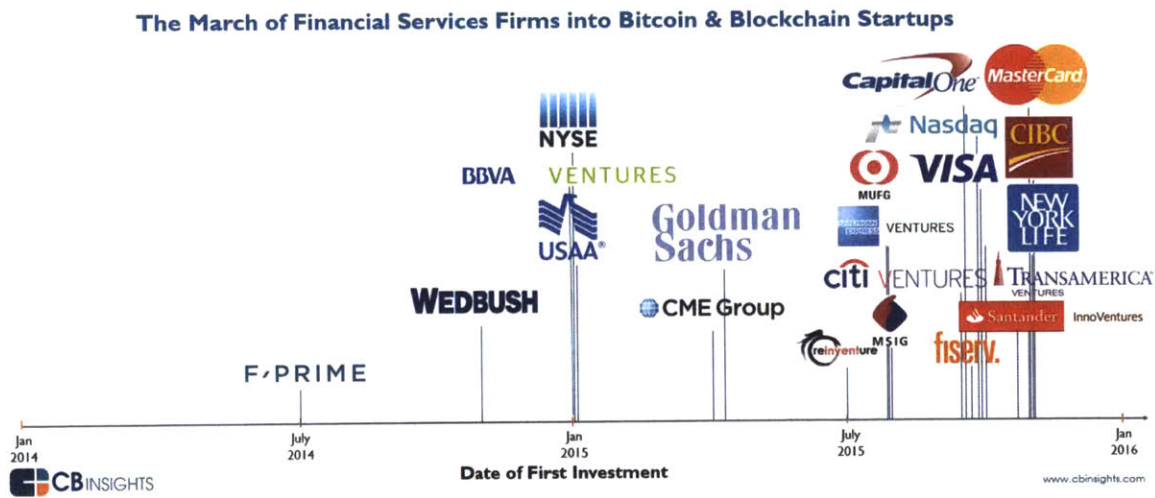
The March of Financial Services Firms into Bitcoin & Blockchain Startups

CapitalOne
MasterCard
NYSE
Nasdaq
CIBC
MUFG
VISA
BBVA
VENTURES
USAA
Goldman Sachs
AMERICAN EXPRESS VENTURES
NEW YORK LIFE
citi VENTURES
TRANSAMERICA VENTURES
WEDBUSH
CME Group
Santander InnoVentures
MSIG
reinventure
fiserv.
F/PRIME

Jan 2014
July 2014
Jan 2015
July 2015
Jan 2016

CBINSIGHTS
Date of First Investment
www.cbinsights.com